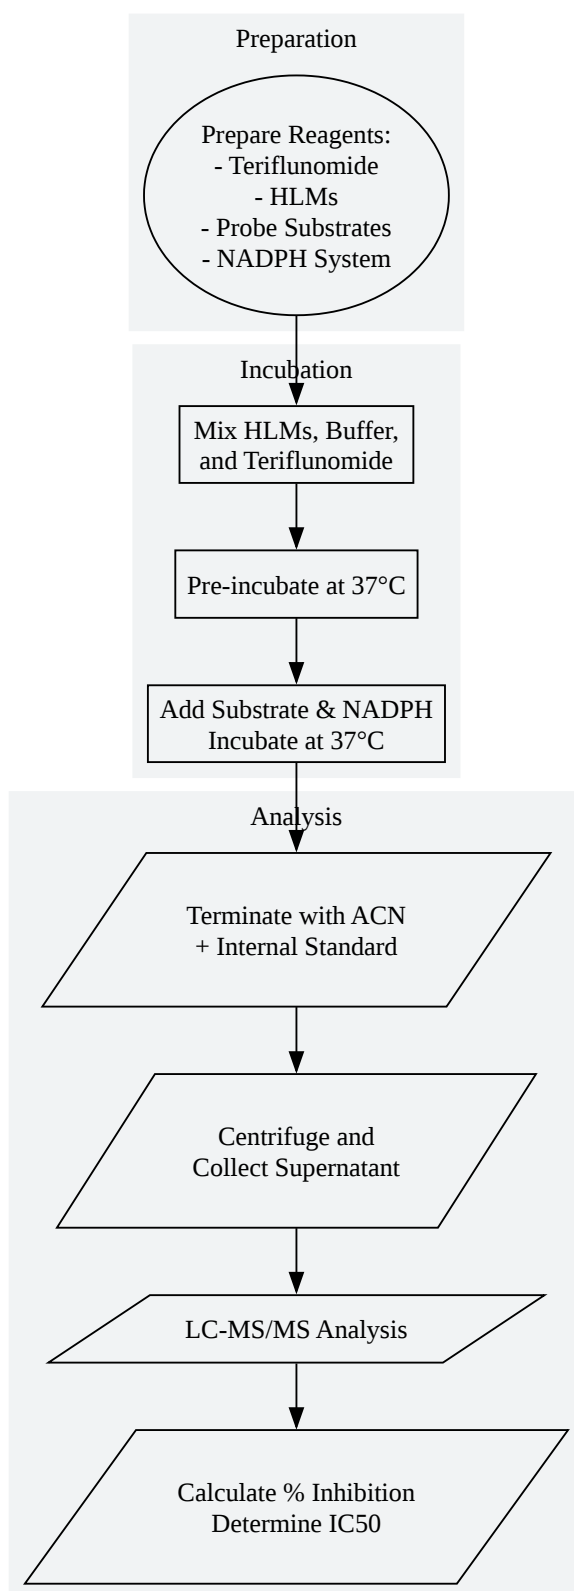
Preparation

Prepare Reagents:
- Teriflunomide
- HLMs
- Probe Substrates
- NADPH System

Incubation

Mix HLMs, Buffer, and Teriflunomide

Pre-incubate at 37°C

Add Substrate & NADPH
Incubate at 37°C

Analysis

Terminate with ACN
+ Internal Standard

Centrifuge and
Collect Supernatant

LC-MS/MS Analysis

Calculate % Inhibition
Determine IC50